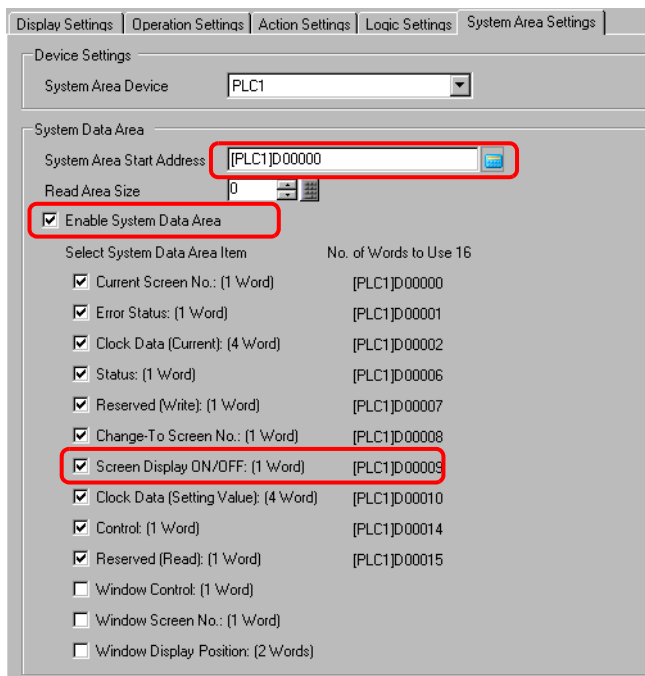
Display Settings | Operation Settings | Action Settings | Logic Settings | System Area Settings

Device Settings
System Area Device PLC1

System Data Area
System Area Start Address [PLC1]D00000
Read Area Size 0
Enable System Data Area
Select System Data Area Item No. of Words to Use 16

| Item | Address |
|---|---|
| Current Screen No.: (1 Word) | [PLC1]D00000 |
| Error Status: (1 Word) | [PLC1]D00001 |
| Clock Data (Current): (4 Word) | [PLC1]D00002 |
| Status: (1 Word) | [PLC1]D00006 |
| Reserved (Write): (1 Word) | [PLC1]D00007 |
| Change-To Screen No.: (1 Word) | [PLC1]D00008 |
| Screen Display ON/OFF: (1 Word) | [PLC1]D00009 |
| Clock Data (Setting Value): (4 Word) | [PLC1]D00010 |
| Control: (1 Word) | [PLC1]D00014 |
| Reserved (Read): (1 Word) | [PLC1]D00015 |
| Window Control: (1 Word) | |
| Window Screen No.: (1 Word) | |
| Window Display Position: (2 Words) | |